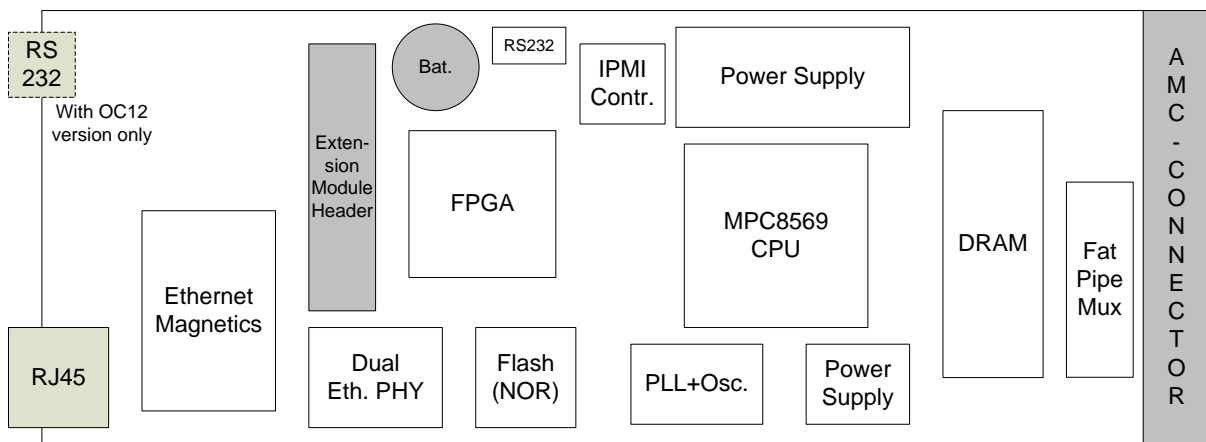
RS 232

With OC12 version only

Extension Module Header

Bat.

RS232

IPMI Contr.

Power Supply

FPGA

MPC8569 CPU

DRAM

Fat Pipe Mux

A M C - C O N N E C T O R

Ethernet Magnetics

RJ45

Dual Eth. PHY

Flash (NOR)

PLL+Osc.

Power Supply